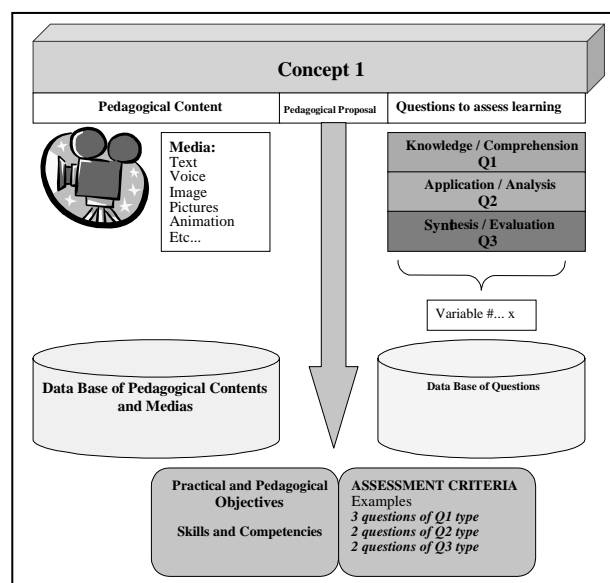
Concept 1

Pedagogical Content

Pedagogical Proposal

Questions to assess learning

Media:
Text
Voice
Image
Pictures
Animation
Etc...

Knowledge / Comprehension
Q1

Application / Analysis
Q2

Synthesis / Evaluation
Q3

Variable #... x

Data Base of Pedagogical Contents and Medias

Data Base of Questions

Practical and Pedagogical Objectives

Skills and Competencies

ASSESSMENT CRITERIA
Examples
3 questions of Q1 type
2 questions of Q2 type
2 questions of Q3 type